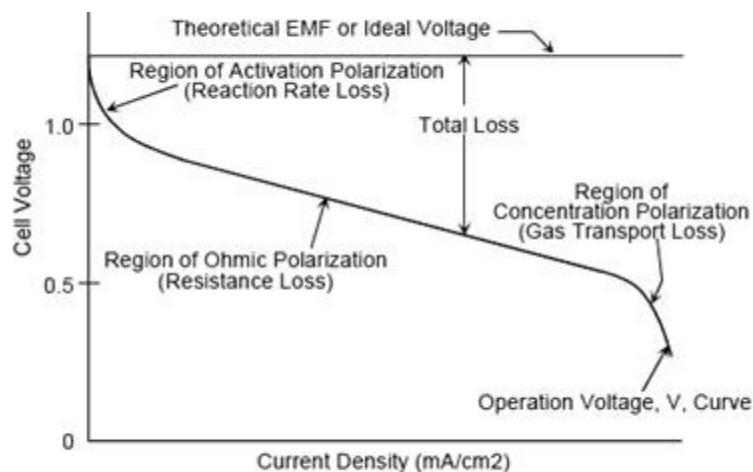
Theoretical EMF or Ideal Voltage

Region of Activation Polarization (Reaction Rate Loss)

1.0

Total Loss

Cell Voltage

Region of Concentration Polarization (Gas Transport Loss)

Region of Ohmic Polarization (Resistance Loss)

0.5

Operation Voltage, V, Curve

0

Current Density (mA/cm2)